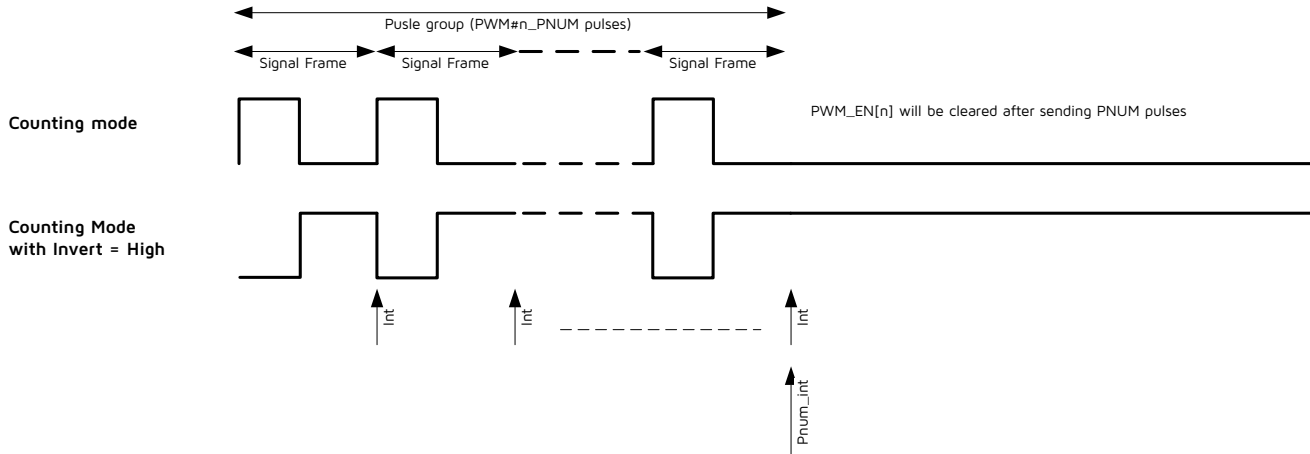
Pusle group (PWM#n_PNUM pulses)

Signal Frame

Signal Frame

Signal Frame

Counting mode

PWM_EN[n] will be cleared after sending PNUM pulses

Counting Mode with Invert = High

Int

Int

Int

Pnum_int